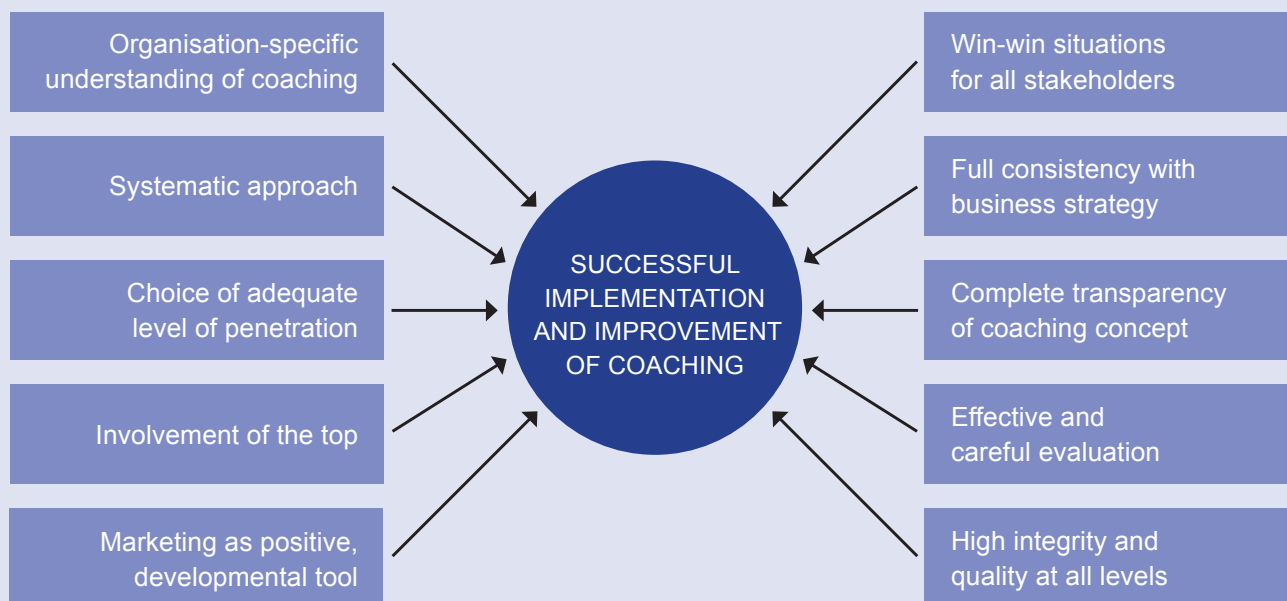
Organisation-specific understanding of coaching

Systematic approach

Choice of adequate level of penetration

Involvement of the top

Marketing as positive, developmental tool

SUCCESSFUL IMPLEMENTATION AND IMPROVEMENT OF COACHING

Win-win situations for all stakeholders

Full consistency with business strategy

Complete transparency of coaching concept

Effective and careful evaluation

High integrity and quality at all levels